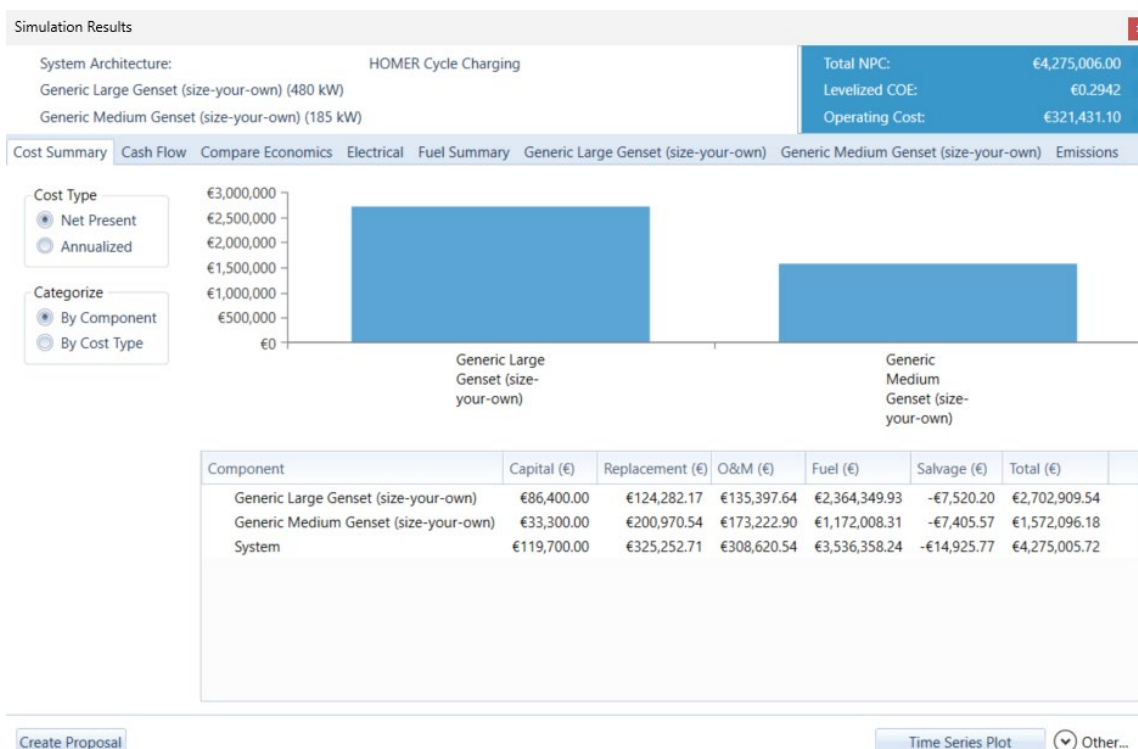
Simulation Results

System Architecture: HOMER Cycle Charging
Generic Large Genset (size-your-own) (480 kW)
Generic Medium Genset (size-your-own) (185 kW)

Total NPC: €4,275,006.00
Levelized COE: €0.2942
Operating Cost: €321,431.10

Cost Summary Cash Flow Compare Economics Electrical Fuel Summary Generic Large Genset (size-your-own) Generic Medium Genset (size-your-own) Emissions

Cost Type
Net Present
Annualized

Categorize
By Component
By Cost Type

€3,000,000
€2,500,000
€2,000,000
€1,500,000
€1,000,000
€500,000
€0

Generic Large Genset (size-your-own)
Generic Medium Genset (size-your-own)

| Component | Capital (€) | Replacement (€) | O&M (€) | Fuel (€) | Salvage (€) | Total (€) |
|---|---|---|---|---|---|---|
| Generic Large Genset (size-your-own) | €86,400.00 | €124,282.17 | €135,397.64 | €2,364,349.93 | -€7,520.20 | €2,702,909.54 |
| Generic Medium Genset (size-your-own) | €33,300.00 | €200,970.54 | €173,222.90 | €1,172,008.31 | -€7,405.57 | €1,572,096.18 |
| System | €119,700.00 | €325,252.71 | €308,620.54 | €3,536,358.24 | -€14,925.77 | €4,275,005.72 |

Create Proposal
Time Series Plot
Other...